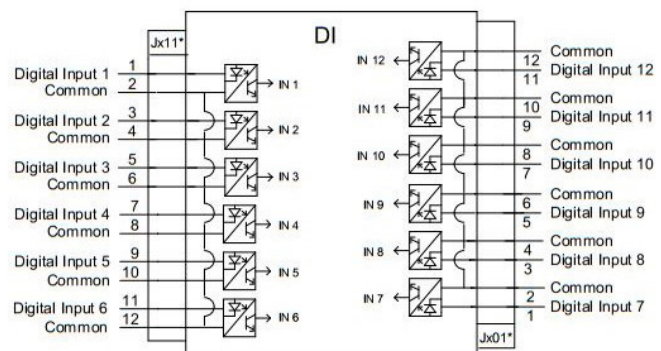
Jx11*

DI

Digital Input 1
Common
1
2
IN 1

Digital Input 2
Common
3
4
IN 2

Digital Input 3
Common
5
6
IN 3

Digital Input 4
Common
7
8
IN 4

Digital Input 5
Common
9
10
IN 5

Digital Input 6
Common
11
12
IN 6

IN 12
Common
12
Digital Input 12
11

IN 11
Common
10
Digital Input 11
9

IN 10
Common
8
Digital Input 10
7

IN 9
Common
6
Digital Input 9
5

IN 8
Common
4
Digital Input 8
3

IN 7
Common
2
Digital Input 7
1

Jx01*